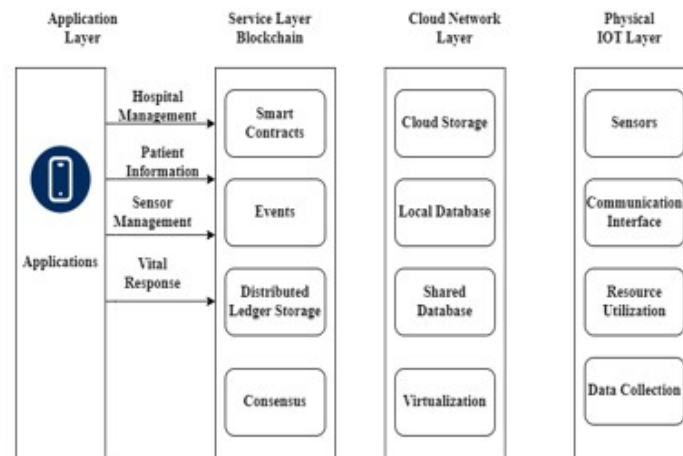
Application Layer

Applications

Hospital Management

Patient Information

Sensor Management

Vital Response

Service Layer Blockchain

Smart Contracts

Events

Distributed Ledger Storage

Consensus

Cloud Network Layer

Cloud Storage

Local Database

Shared Database

Virtualization

Physical IOT Layer

Sensors

Communication Interface

Resource Utilization

Data Collection